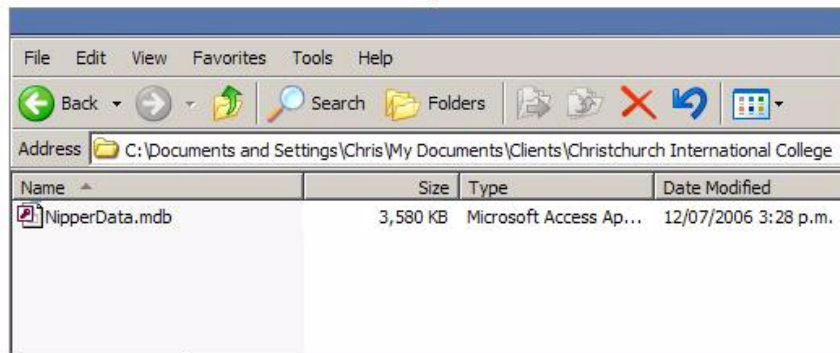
File Edit View Favorites Tools Help

Back Search Folders

Address C:\Documents and Settings\Chris\My Documents\Clients\Christchurch International College

| Name | Size | Type | Date Modified |
|---|---|---|---|
| NipperData.mdb | 3,580 KB | Microsoft Access Ap... | 12/07/2006 3:28 p.m. |